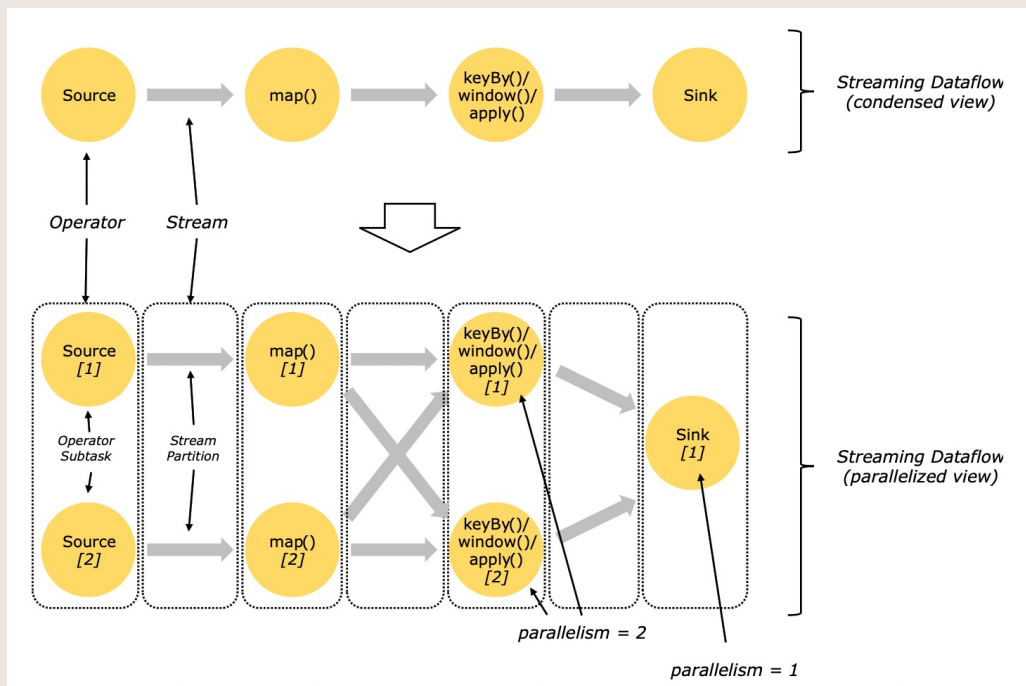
Source

map()

keyBy()/ window()/ apply()

Sink

Streaming Dataflow (condensed view)

Operator

Stream

Source [1]

map() [1]

keyBy()/ window()/ apply() [1]

Operator Subtask

Stream Partition

Sink [1]

Streaming Dataflow (parallelized view)

Source [2]

map() [2]

keyBy()/ window()/ apply() [2]

parallelism = 2

parallelism = 1